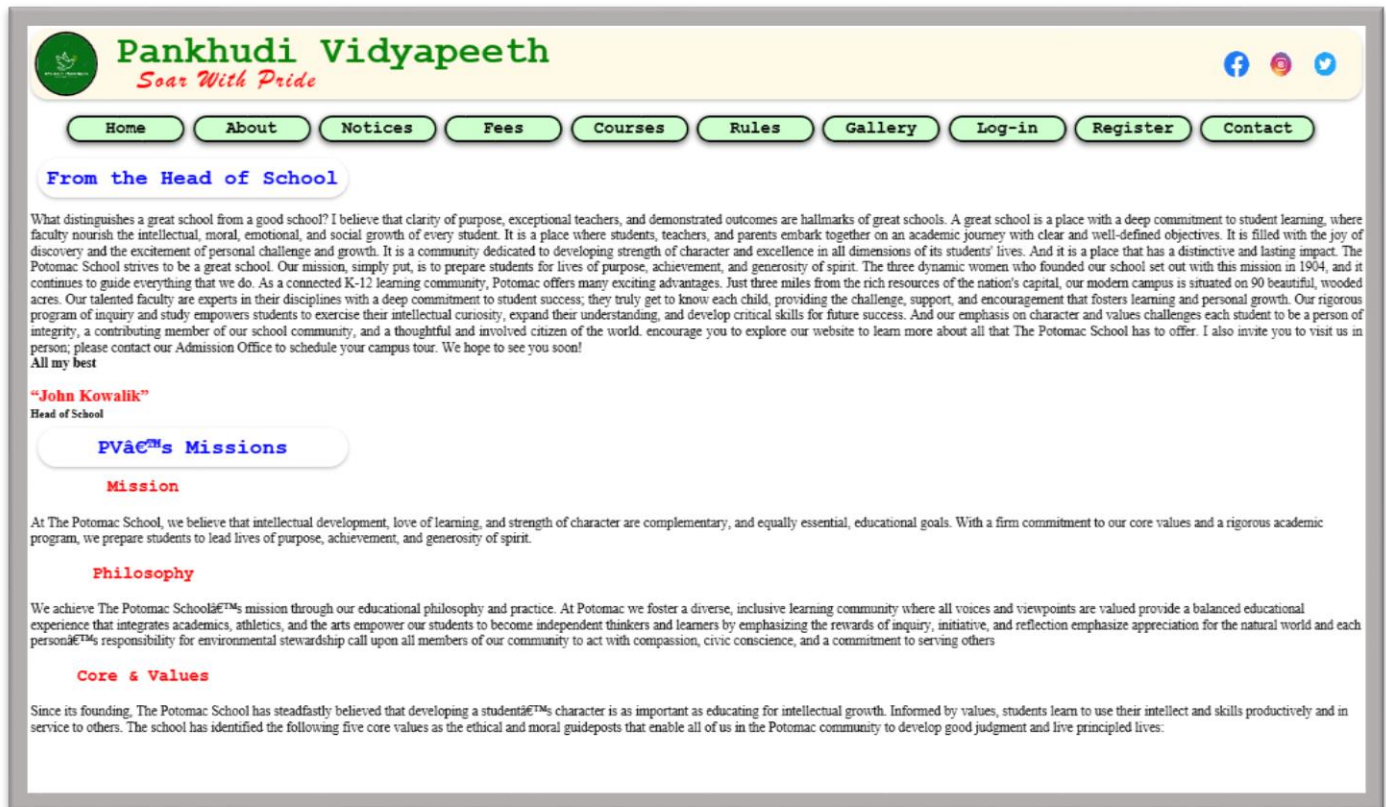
Pankhudi Vidyapeeth
Soar With Pride

Home About Notices Fees Courses Rules Gallery Log-in Register Contact

From the Head of School

What distinguishes a great school from a good school? I believe that clarity of purpose, exceptional teachers, and demonstrated outcomes are hallmarks of great schools. A great school is a place with a deep commitment to student learning, where faculty nourish the intellectual, moral, emotional, and social growth of every student. It is a place where students, teachers, and parents embark together on an academic journey with clear and well-defined objectives. It is filled with the joy of discovery and the excitement of personal challenge and growth. It is a community dedicated to developing strength of character and excellence in all dimensions of its students' lives. And it is a place that has a distinctive and lasting impact. The Potomac School strives to be a great school. Our mission, simply put, is to prepare students for lives of purpose, achievement, and generosity of spirit. The three dynamic women who founded our school set out with this mission in 1904, and it continues to guide everything that we do. As a connected K-12 learning community, Potomac offers many exciting advantages. Just three miles from the rich resources of the nation's capital, our modern campus is situated on 90 beautiful, wooded acres. Our talented faculty are experts in their disciplines with a deep commitment to student success; they truly get to know each child, providing the challenge, support, and encouragement that fosters learning and personal growth. Our rigorous program of inquiry and study empowers students to exercise their intellectual curiosity, expand their understanding, and develop critical skills for future success. And our emphasis on character and values challenges each student to be a person of integrity, a contributing member of our school community, and a thoughtful and involved citizen of the world. encourage you to explore our website to learn more about all that The Potomac School has to offer. I also invite you to visit us in person; please contact our Admission Office to schedule your campus tour. We hope to see you soon!
All my best

"John Kowalik"
Head of School

PVâ€™s Missions

Mission

At The Potomac School, we believe that intellectual development, love of learning, and strength of character are complementary, and equally essential, educational goals. With a firm commitment to our core values and a rigorous academic program, we prepare students to lead lives of purpose, achievement, and generosity of spirit.

Philosophy

We achieve The Potomac Schoolâ€™s mission through our educational philosophy and practice. At Potomac we foster a diverse, inclusive learning community where all voices and viewpoints are valued provide a balanced educational experience that integrates academics, athletics, and the arts empower our students to become independent thinkers and learners by emphasizing the rewards of inquiry, initiative, and reflection emphasize appreciation for the natural world and each personâ€™s responsibility for environmental stewardship call upon all members of our community to act with compassion, civic conscience, and a commitment to serving others

Core & Values

Since its founding, The Potomac School has steadfastly believed that developing a studentâ€™s character is as important as educating for intellectual growth. Informed by values, students learn to use their intellect and skills productively and in service to others. The school has identified the following five core values as the ethical and moral guideposts that enable all of us in the Potomac community to develop good judgment and live principled lives: